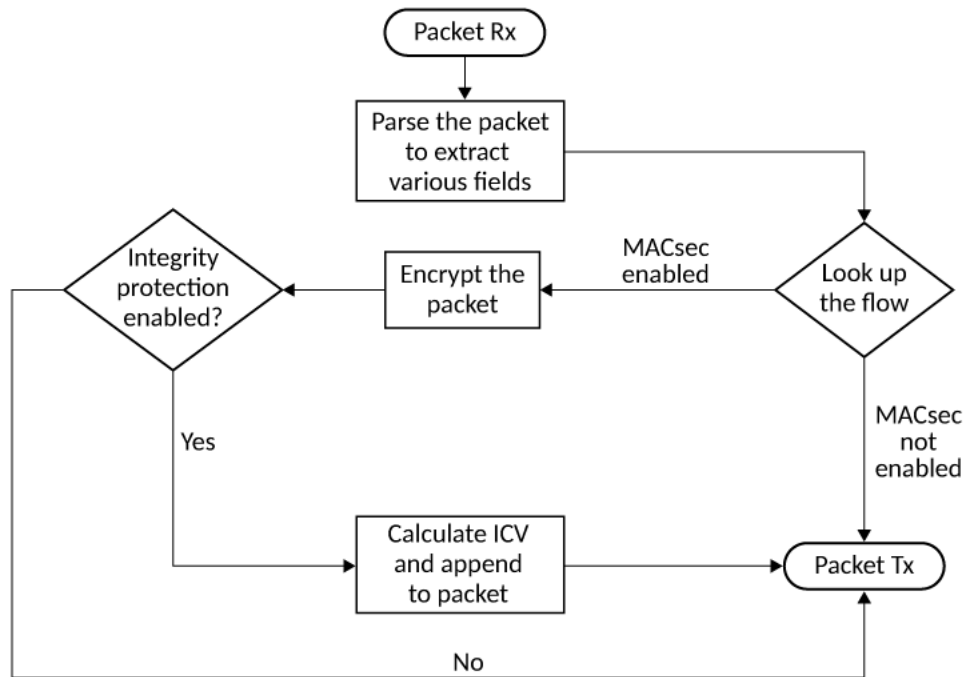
Packet Rx

Parse the packet to extract various fields

Look up the flow

MACsec enabled

Encrypt the packet

Integrity protection enabled?

Yes

MACsec not enabled

Calculate ICV and append to packet

Packet Tx

No